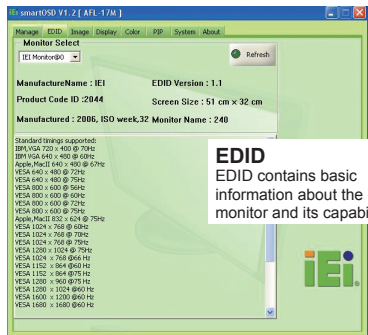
smartOSD V1.2 [ AFL-17M ]

Manage EDID Image Display Color PIP System About

Monitor Select

IEI Monitor@0

Refresh

ManufactureName : IEI

EDID Version : 1.1

Product Code ID :2044

Screen Size : 51 cm x 32 cm

Manufactured : 2006, ISO week,32

Monitor Name : 240

Standard timings supported:
IBM,VGA 720 x 400 @ 70Hz
IBM,VGA 640 x 480 @ 60Hz
Apple,MacII 640 x 480 @ 67Hz
VESA 640 x 480 @ 72Hz
VESA 640 x 480 @ 75Hz
VESA 800 x 600 @ 56Hz
VESA 800 x 600 @ 60Hz
VESA 800 x 600 @ 72Hz
VESA 800 x 600 @ 75Hz
Apple,MacII 832 x 624 @ 75Hz
VESA 1024 x 768 @ 60Hz
VESA 1024 x 768 @ 70Hz
VESA 1024 x 768 @ 75Hz
VESA 1280 x 1024 @ 75Hz
VESA 1024 x 768 @66 Hz
VESA 1152 x 864 @60 Hz
VESA 1152 x 864 @75 Hz
VESA 1280 x 960 @75 Hz
VESA 1280 x 1024 @60 Hz
VESA 1600 x 1200 @60 Hz
VESA 1680 x 1680 @60 Hz

EDID
EDID contains basic information about the monitor and its capabi

iEi